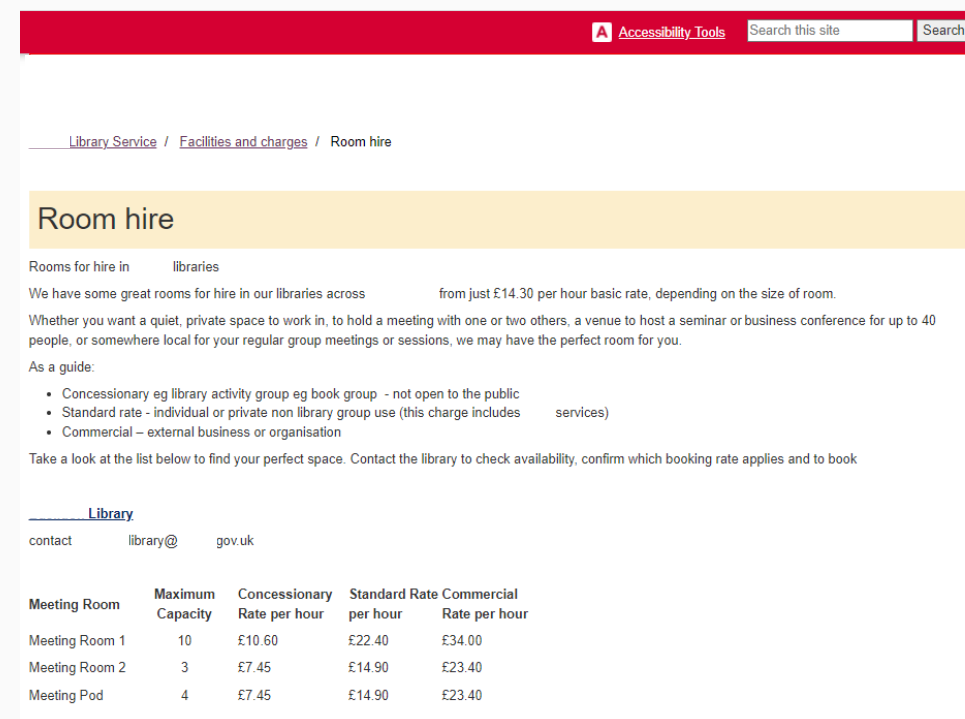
A Accessibility Tools Search this site Search

Library Service / Facilities and charges / Room hire

Room hire

Rooms for hire in libraries

We have some great rooms for hire in our libraries across from just £14.30 per hour basic rate, depending on the size of room.

Whether you want a quiet, private space to work in, to hold a meeting with one or two others, a venue to host a seminar or business conference for up to 40 people, or somewhere local for your regular group meetings or sessions, we may have the perfect room for you.

As a guide:

- Concessionary eg library activity group eg book group - not open to the public
- Standard rate - individual or private non library group use (this charge includes services)
- Commercial – external business or organisation

Take a look at the list below to find your perfect space. Contact the library to check availability, confirm which booking rate applies and to book

Library

contact library@ gov.uk

| Meeting Room | Maximum Capacity | Concessionary Rate per hour | Standard Rate per hour | Commercial Rate per hour |
|---|---|---|---|---|
| Meeting Room 1 | 10 | £10.60 | £22.40 | £34.00 |
| Meeting Room 2 | 3 | £7.45 | £14.90 | £23.40 |
| Meeting Pod | 4 | £7.45 | £14.90 | £23.40 |